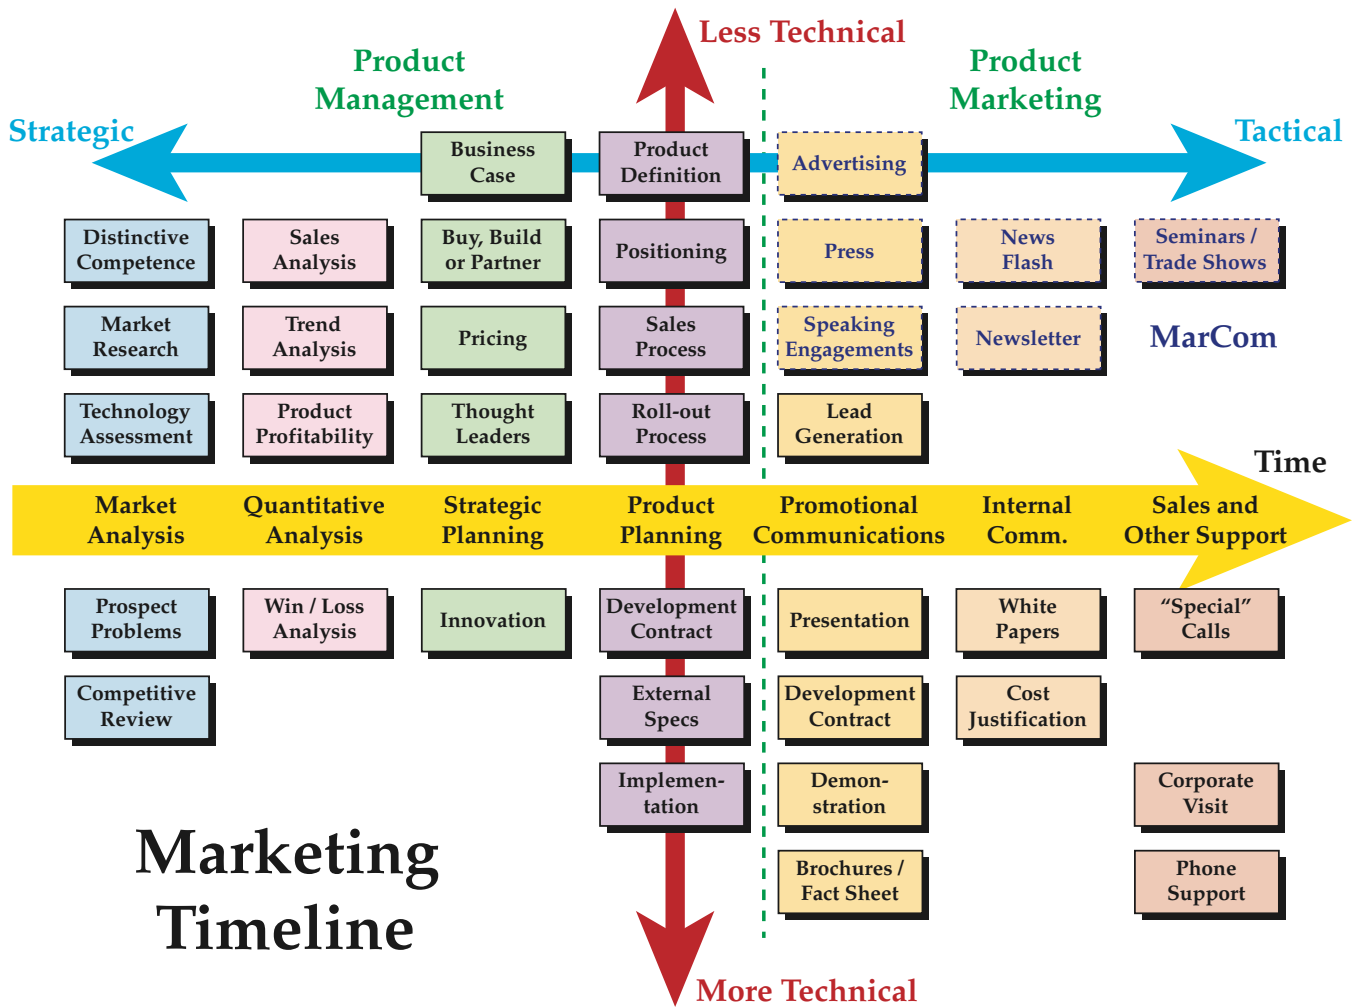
Less Technical

Product Management

Product Marketing

Strategic

Tactical

Business Case

Product Definition

Advertising

Distinctive Competence

Sales Analysis

Buy, Build or Partner

Positioning

Press

News Flash

Seminars / Trade Shows

Market Research

Trend Analysis

Pricing

Sales Process

Speaking Engagements

Newsletter

MarCom

Technology Assessment

Product Profitability

Thought Leaders

Roll-out Process

Lead Generation

Time

Market Analysis

Quantitative Analysis

Strategic Planning

Product Planning

Promotional Communications

Internal Comm.

Sales and Other Support

Prospect Problems

Win / Loss Analysis

Innovation

Development Contract

Presentation

White Papers

"Special" Calls

Competitive Review

External Specs

Development Contract

Cost Justification

Implementation

Demonstration

Corporate Visit

Marketing Timeline

Brochures / Fact Sheet

Phone Support

More Technical